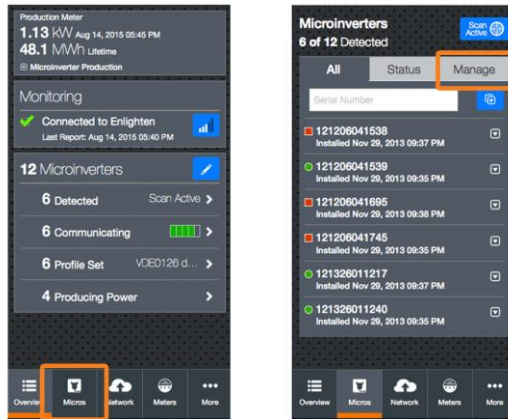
Production Meter
1.13 kW Aug 14, 2015 05:45 PM
48.1 MWh Lifetime
⊕ Microinverter Production

Monitoring

Connected to Enlighten
Last Report: Aug 14, 2015 05:40 PM

12 Microinverters

6 Detected Scan Active >

6 Communicating >

6 Profile Set VDE0126 d... >

4 Producing Power >

Overview Micros Network Meters More

Microinverters
6 of 12 Detected
Scan Active

All Status Manage

Serial Number

121206041538
Installed Nov 29, 2013 09:37 PM

121206041539
Installed Nov 29, 2013 09:35 PM

121206041695
Installed Nov 29, 2013 09:38 PM

121206041745
Installed Nov 29, 2013 09:35 PM

121326011217
Installed Nov 29, 2013 09:37 PM

121326011240
Installed Nov 29, 2013 09:35 PM

Overview Micros Network Meters More